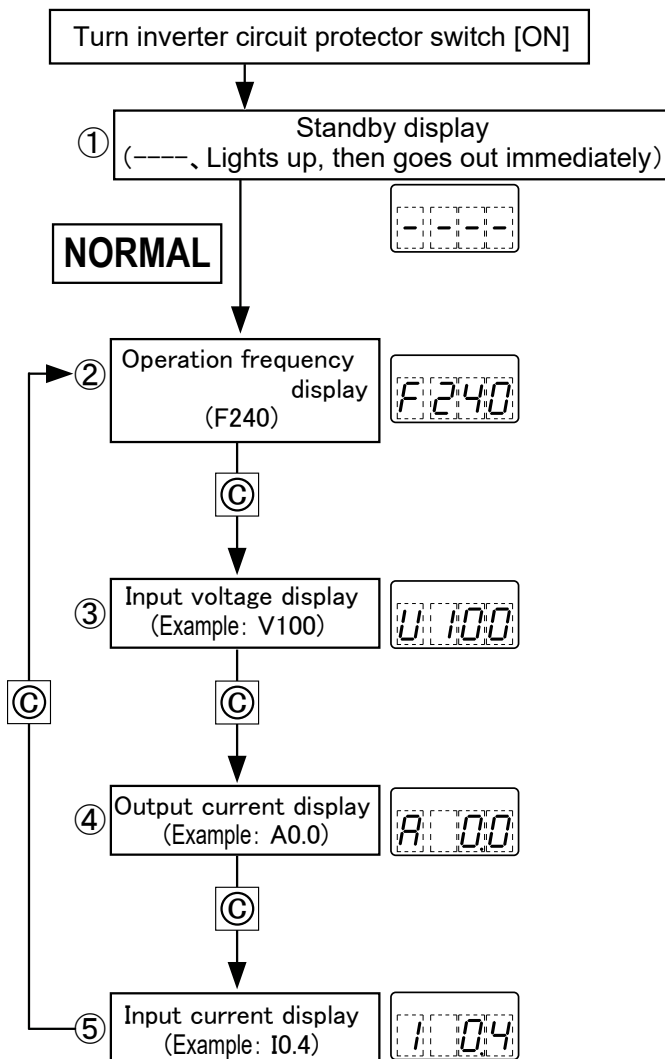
Turn inverter circuit protector switch [ON]

① Standby display (----、Lights up, then goes out immediately)

- - - -

NORMAL

② Operation frequency display (F240)

F 240

Ⓒ

③ Input voltage display (Example: V100)

U 100

Ⓒ

Ⓒ

④ Output current display (Example: A0.0)

A 00

Ⓒ

⑤ Input current display (Example: I0.4)

I 04